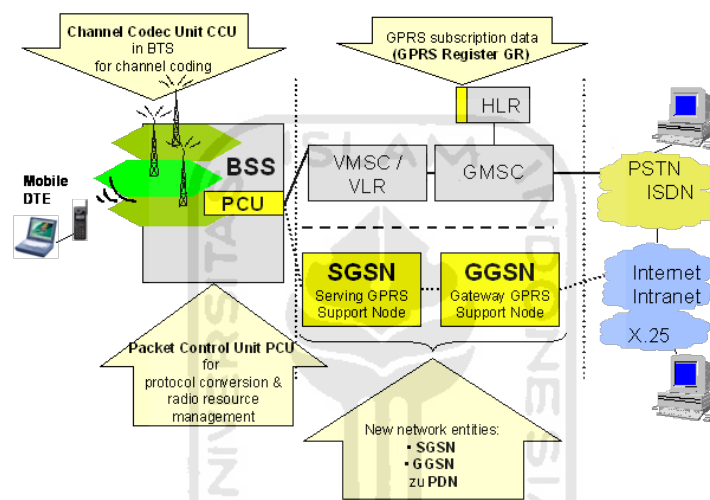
Channel Codec Unit CCU in BTS for channel coding

GPRS subscription data (GPRS Register GR)

HLR

BSS

PCU

VMSC / VLR

GMSC

PSTN ISDN

Mobile DTE

SGSN Serving GPRS Support Node

GGSN Gateway GPRS Support Node

Internet Intranet

X.25

Packet Control Unit PCU for protocol conversion & radio resource management

New network entities:
• SGSN
• GGSN
zu PDN